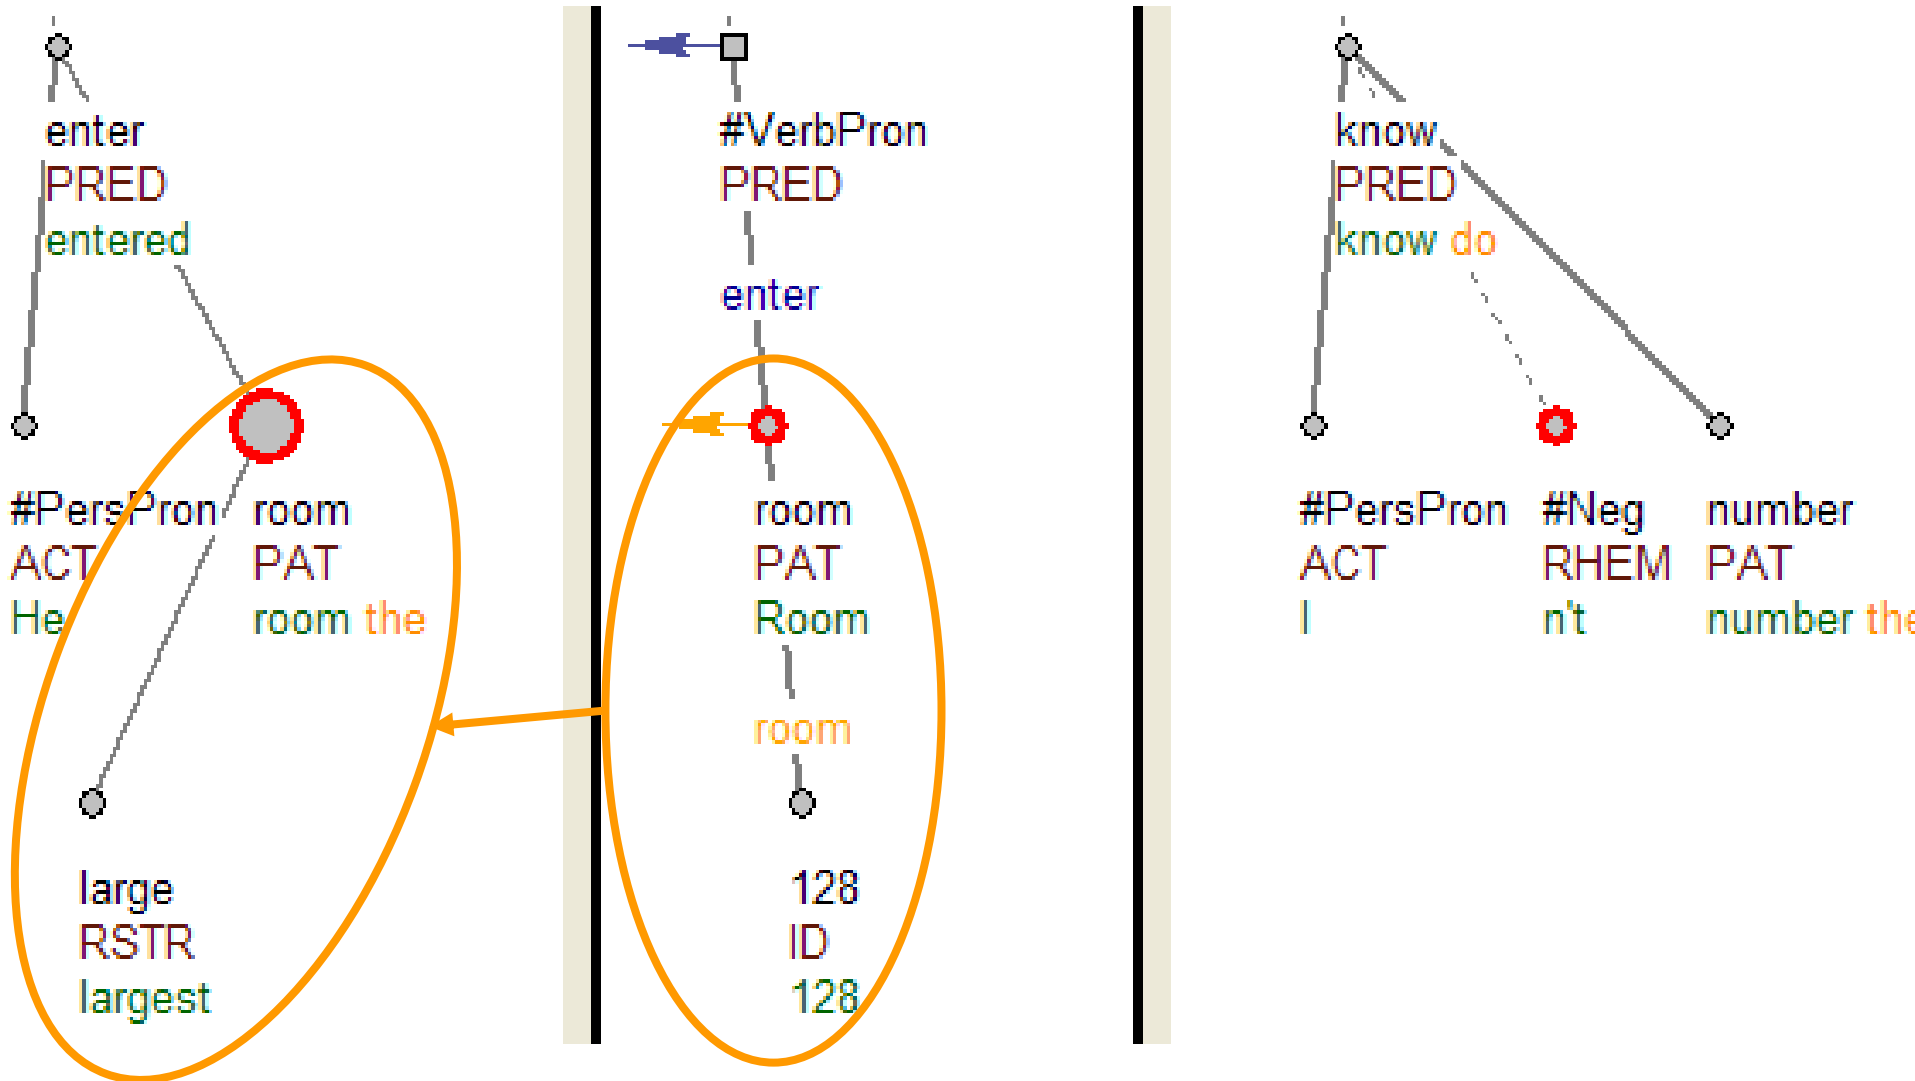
enter
PRED
entered

#PersPron
ACT
He

room
PAT
room the

large
RSTR
largest

#VerbPron
PRED
enter

room
PAT
Room
room

128
ID
128

know
PRED
know do

#PersPron
ACT
I

#Neg
RHEM
n't

number
PAT
number the